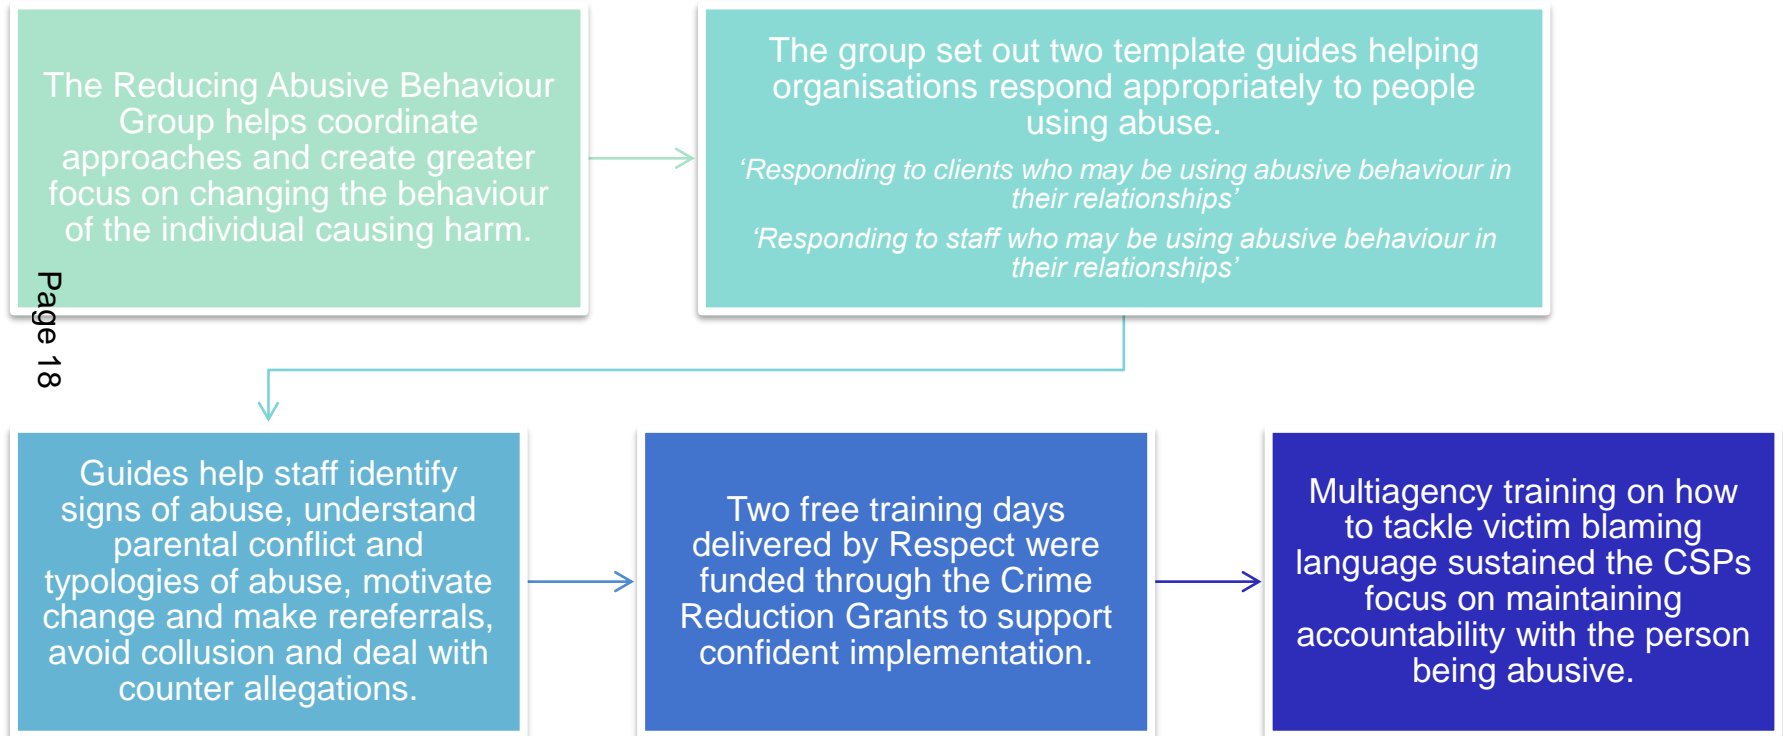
The Reducing Abusive Behaviour Group helps coordinate approaches and create greater focus on changing the behaviour of the individual causing harm.

The group set out two template guides helping organisations respond appropriately to people using abuse.

'Responding to clients who may be using abusive behaviour in their relationships'

'Responding to staff who may be using abusive behaviour in their relationships'

Page 18

Guides help staff identify signs of abuse, understand parental conflict and typologies of abuse, motivate change and make rereferrals, avoid collusion and deal with counter allegations.

Two free training days delivered by Respect were funded through the Crime Reduction Grants to support confident implementation.

Multiagency training on how to tackle victim blaming language sustained the CSPs focus on maintaining accountability with the person being abusive.